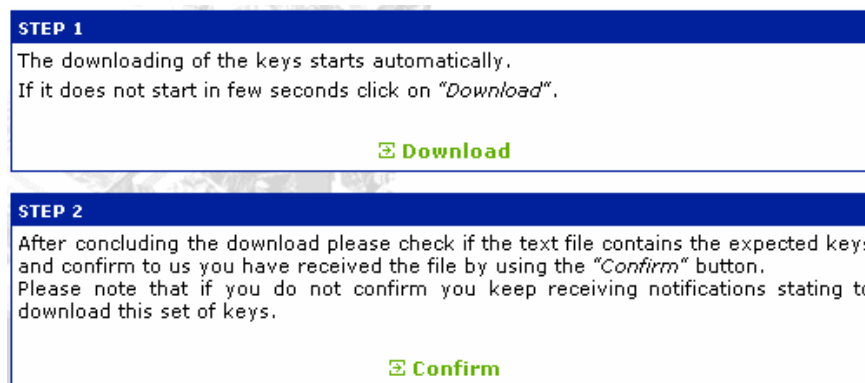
STEP 1

The downloading of the keys starts automatically.
If it does not start in few seconds click on "Download".

Download

STEP 2

After concluding the download please check if the text file contains the expected key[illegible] and confirm to us you have received the file by using the "Confirm" button.
Please note that if you do not confirm you keep receiving notifications stating t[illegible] download this set of keys.

Confirm